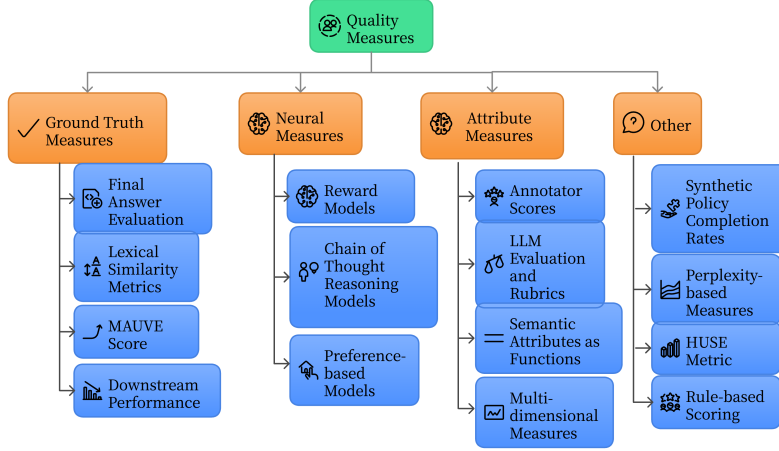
Quality Measures

Ground Truth Measures

Final Answer Evaluation

Lexical Similarity Metrics

MAUVE Score

Downstream Performance

Neural Measures

Reward Models

Chain of Thought Reasoning Models

Preference-based Models

Attribute Measures

Annotator Scores

LLM Evaluation and Rubrics

Semantic Attributes as Functions

Multi-dimensional Measures

Other

Synthetic Policy Completion Rates

Perplexity-based Measures

HUSE Metric

Rule-based Scoring